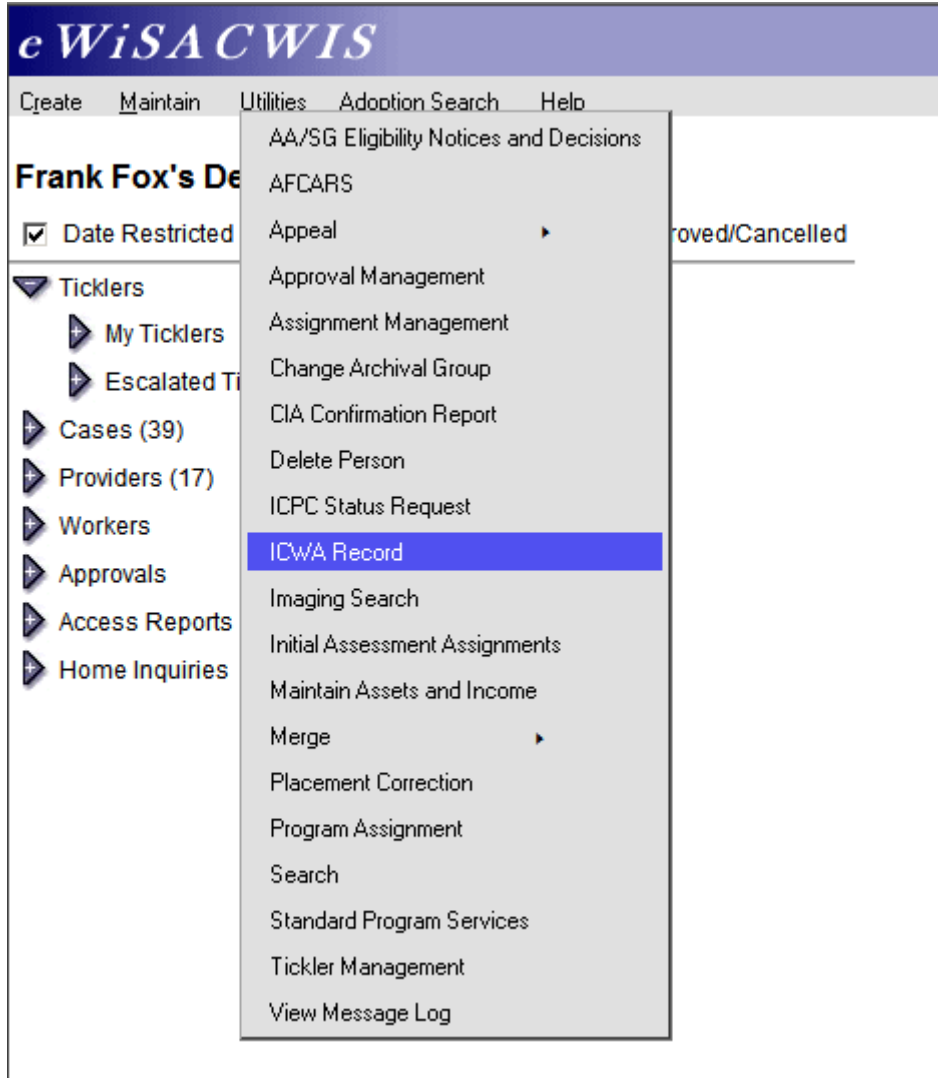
eWiSACWIS

Create Maintain Utilities Adoption Search Help

Frank Fox's De

Date Restricted

roved/Cancelled

Ticklers

My Ticklers

Escalated Ti

Cases (39)

Providers (17)

Workers

Approvals

Access Reports

Home Inquiries

AA/SG Eligibility Notices and Decisions
AFCARS
Appeal
Approval Management
Assignment Management
Change Archival Group
CIA Confirmation Report
Delete Person
ICPC Status Request
ICWA Record
Imaging Search
Initial Assessment Assignments
Maintain Assets and Income
Merge
Placement Correction
Program Assignment
Search
Standard Program Services
Tickler Management
View Message Log